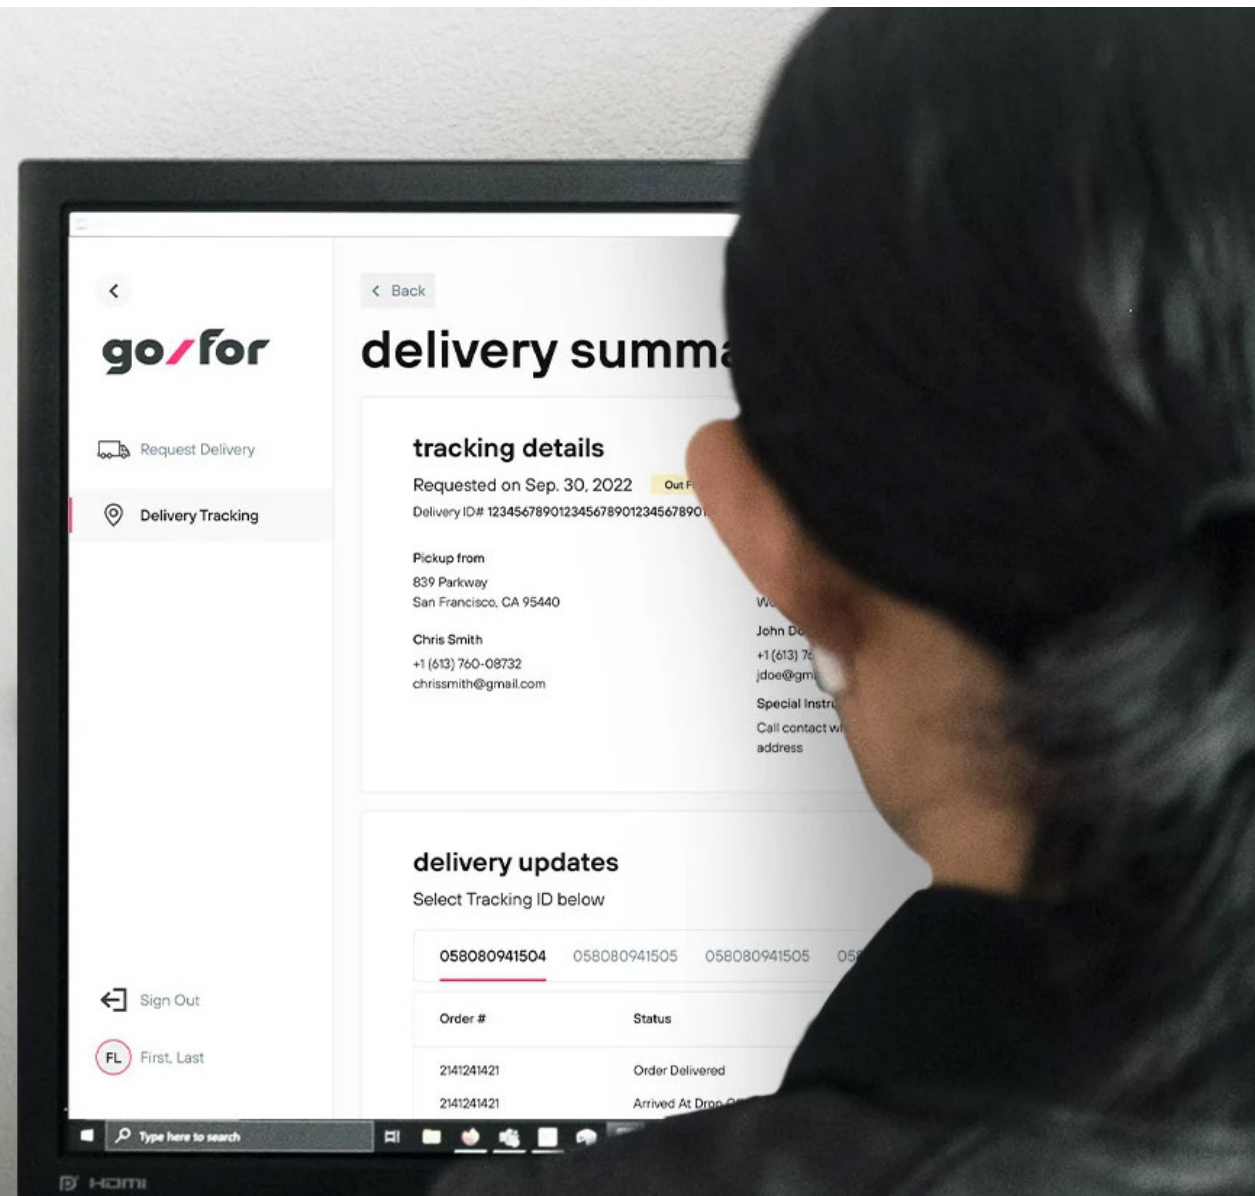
go/for

Request Delivery

Delivery Tracking

Sign Out

FL First, Last

Back

delivery summa

tracking details

Requested on Sep. 30, 2022 Out f

Delivery ID# 1234567890123456789012345678901

Pickup from

839 Parkway
San Francisco, CA 95440

Chris Smith

+1 (613) 760-08732
chrissmith@gmail.com

W

John Do

+1 (613) 7
jdoe@gm

Special Instru

Call contact w
address

delivery updates

Select Tracking ID below

058080941504 058080941505 058080941505 05

| Order # | Status |
|---|---|
| 2141241421 | Order Delivered |
| 2141241421 | Arrived At Drop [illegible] |

Type here to search

HDMI